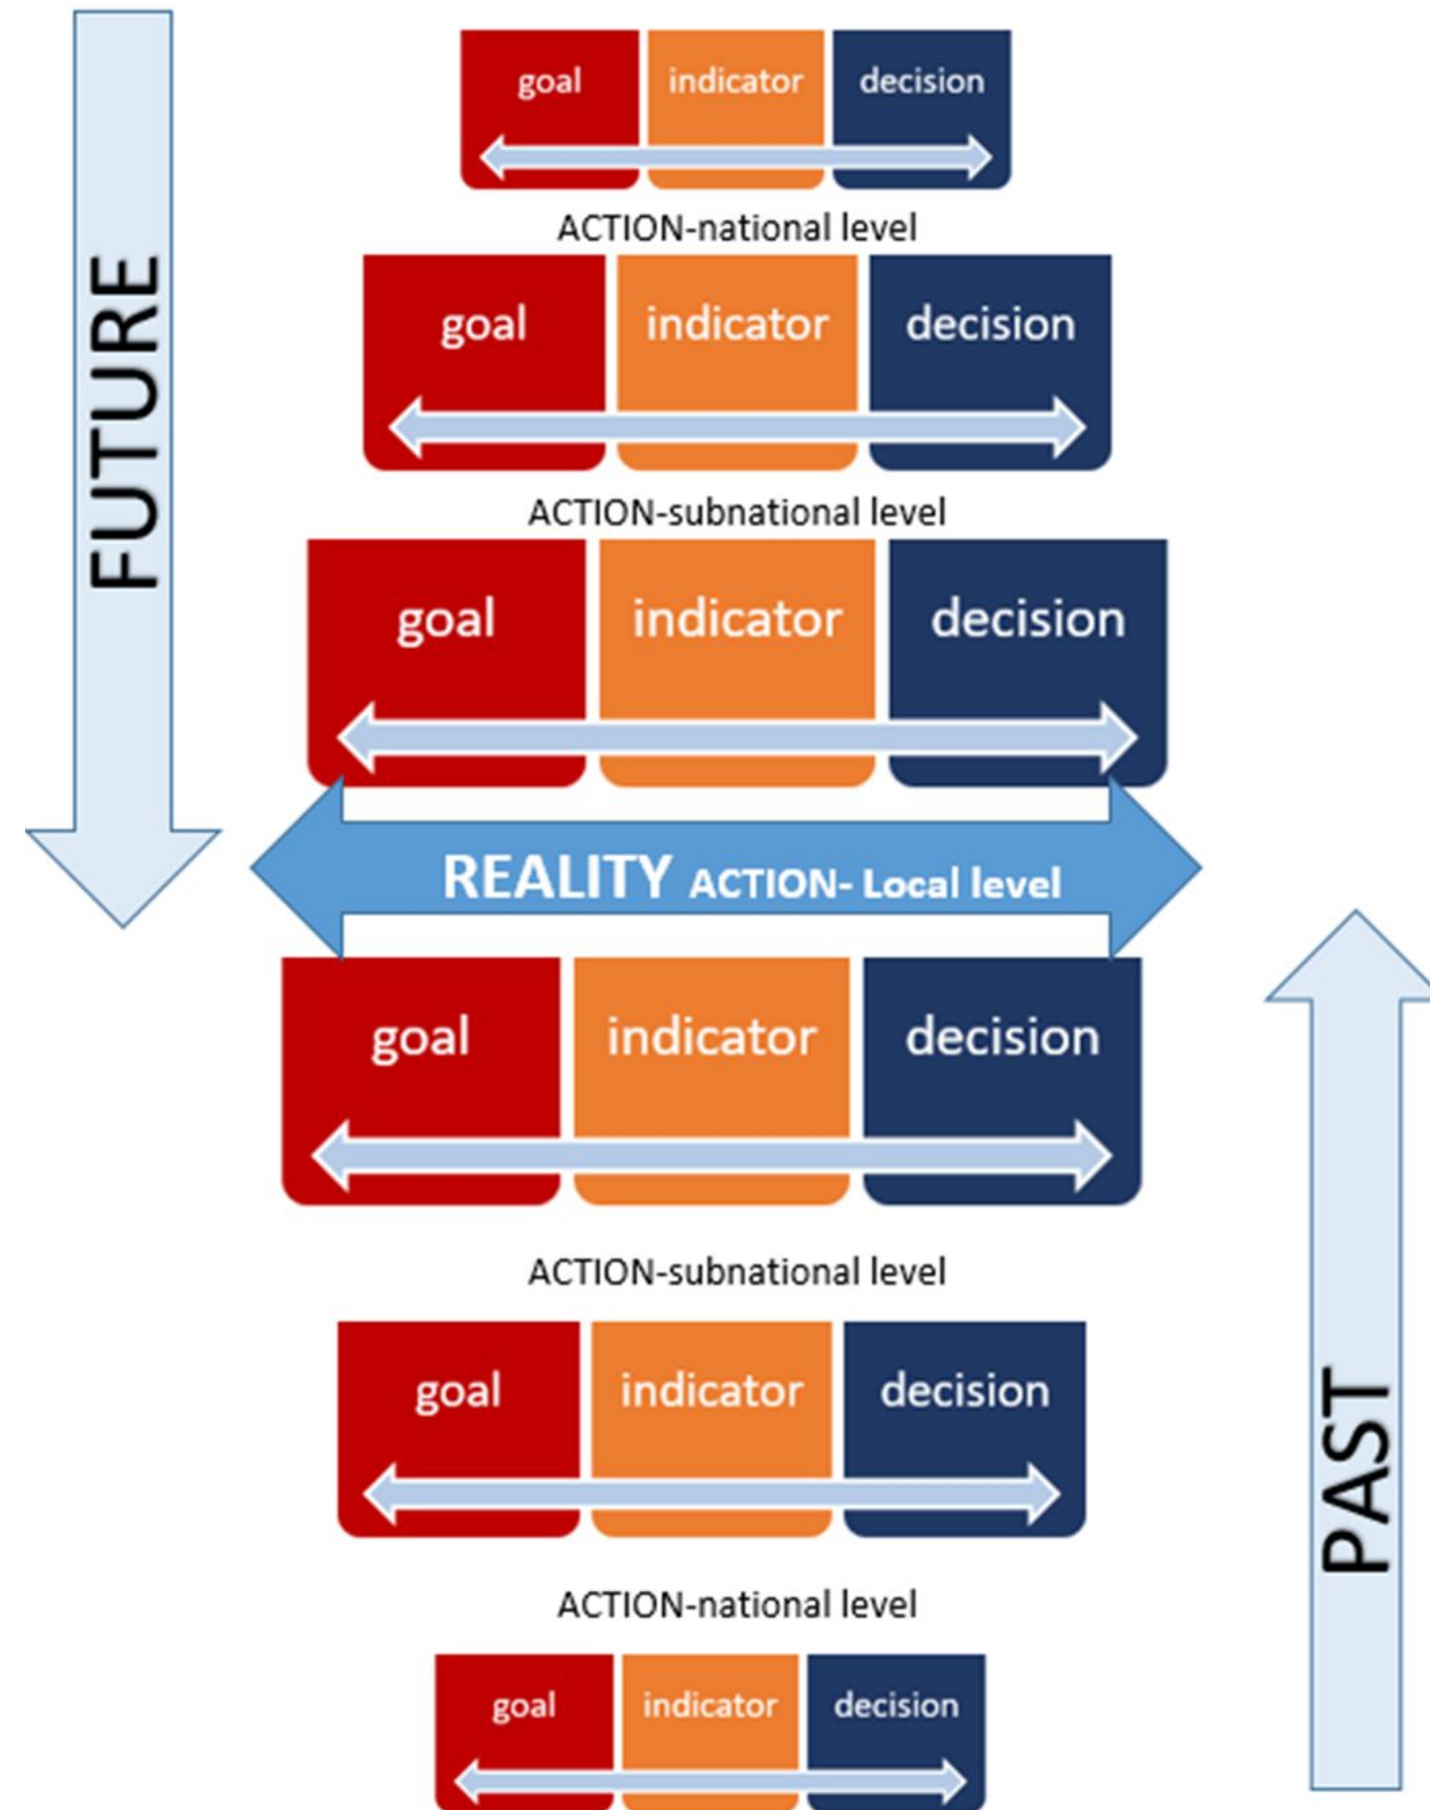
FUTURE

goal indicator decision

ACTION-national level

goal indicator decision

ACTION-subnational level

goal indicator decision

REALITY ACTION- Local level

goal indicator decision

ACTION-subnational level

goal indicator decision

ACTION-national level

goal indicator decision

PAST